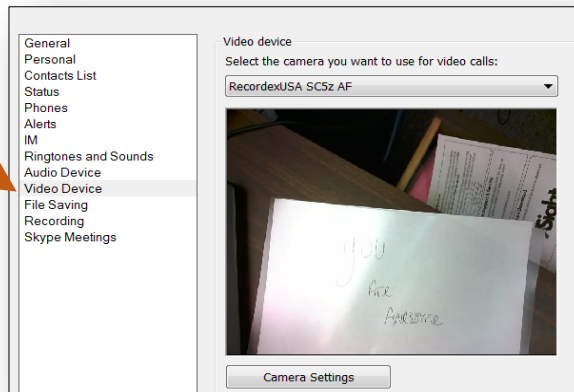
General
Personal
Contacts List
Status
Phones
Alerts
IM
Ringtones and Sounds
Audio Device
Video Device
File Saving
Recording
Skype Meetings

Video device
Select the camera you want to use for video calls:
RecordexUSA SC5z AF

You
Are
Awesome

Sight

Camera Settings